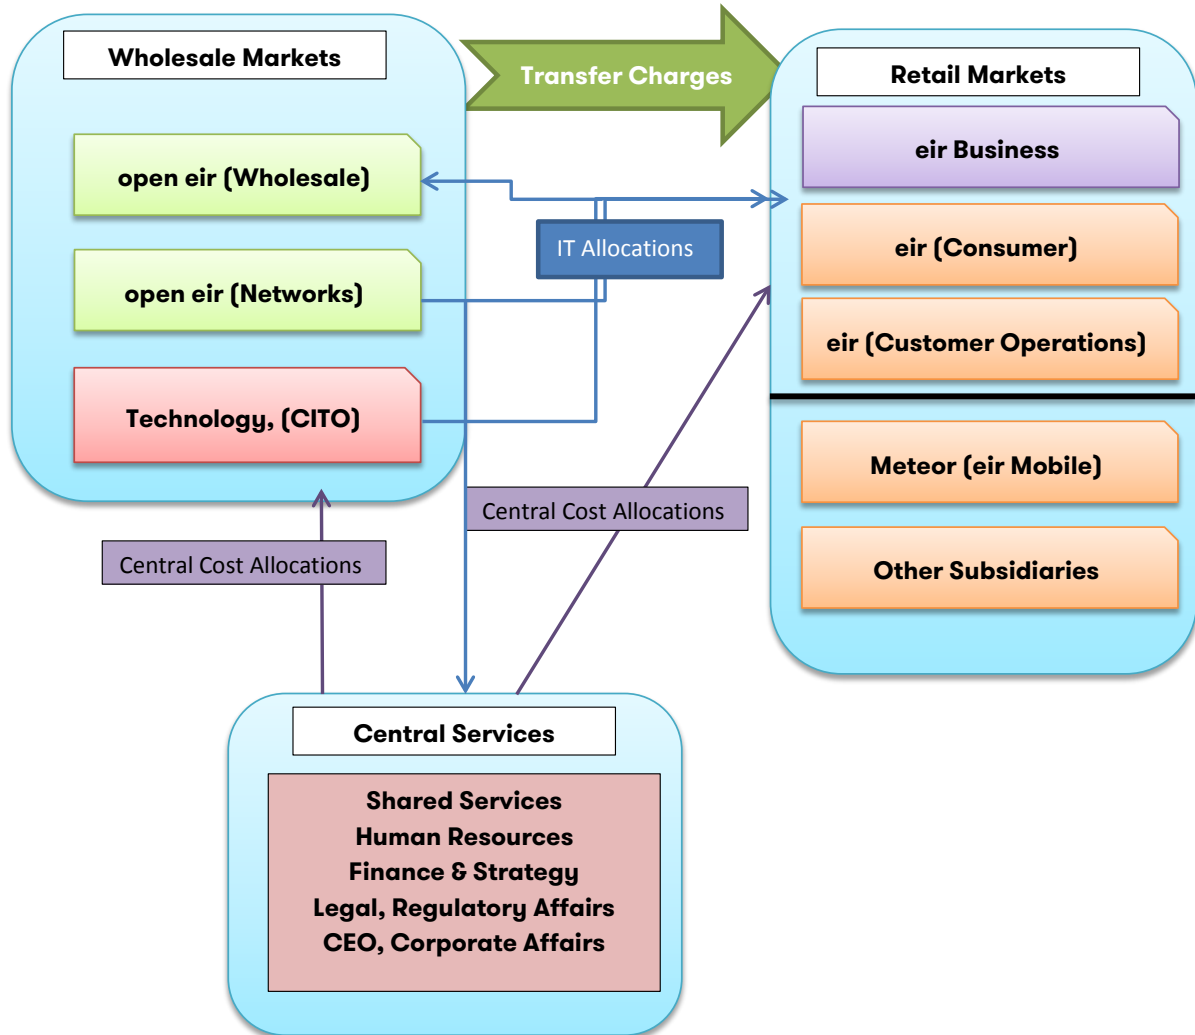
Wholesale Markets

open eir (Wholesale)

open eir (Networks)

Technology, (CITO)

Transfer Charges

Retail Markets

eir Business

eir (Consumer)

eir (Customer Operations)

Meteor (eir Mobile)

Other Subsidiaries

IT Allocations

Central Cost Allocations

Central Cost Allocations

Central Services

Shared Services
Human Resources
Finance & Strategy
Legal, Regulatory Affairs
CEO, Corporate Affairs